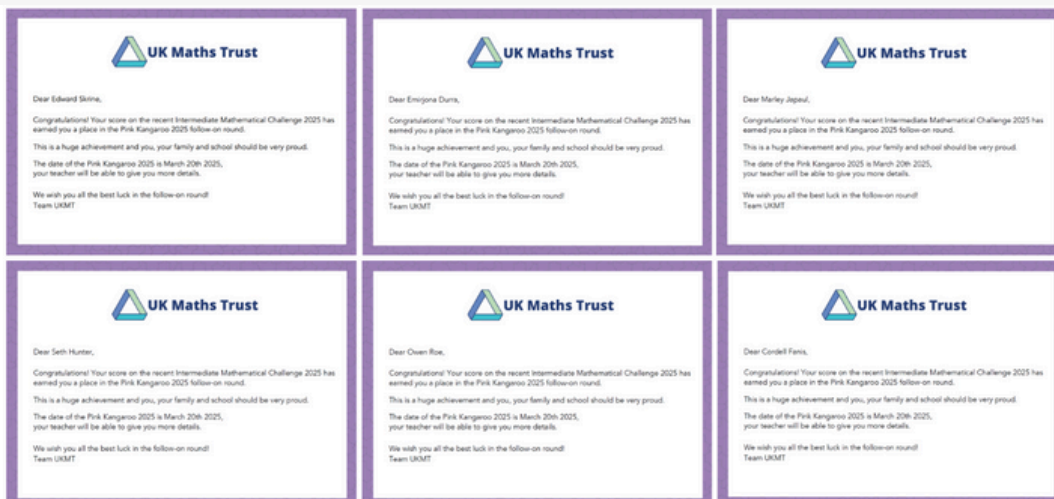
UK Maths Trust

Dear Edward Skrine,

Congratulations! Your score on the recent Intermediate Mathematical Challenge 2025 has earned you a place in the Pink Kangaroo 2025 follow-on round.

This is a huge achievement and you, your family and school should be very proud.

The date of the Pink Kangaroo 2025 is March 20th 2025, your teacher will be able to give you more details.

We wish you all the best luck in the follow-on round!
Team UKMT

UK Maths Trust

Dear Emirjona Durra,

Congratulations! Your score on the recent Intermediate Mathematical Challenge 2025 has earned you a place in the Pink Kangaroo 2025 follow-on round.

This is a huge achievement and you, your family and school should be very proud.

The date of the Pink Kangaroo 2025 is March 20th 2025, your teacher will be able to give you more details.

We wish you all the best luck in the follow-on round!
Team UKMT

UK Maths Trust

Dear Marley Jepeul,

Congratulations! Your score on the recent Intermediate Mathematical Challenge 2025 has earned you a place in the Pink Kangaroo 2025 follow-on round.

This is a huge achievement and you, your family and school should be very proud.

The date of the Pink Kangaroo 2025 is March 20th 2025, your teacher will be able to give you more details.

We wish you all the best luck in the follow-on round!
Team UKMT

UK Maths Trust

Dear Seth Hunter,

Congratulations! Your score on the recent Intermediate Mathematical Challenge 2025 has earned you a place in the Pink Kangaroo 2025 follow-on round.

This is a huge achievement and you, your family and school should be very proud.

The date of the Pink Kangaroo 2025 is March 20th 2025, your teacher will be able to give you more details.

We wish you all the best luck in the follow-on round!
Team UKMT

UK Maths Trust

Dear Owen Roe,

Congratulations! Your score on the recent Intermediate Mathematical Challenge 2025 has earned you a place in the Pink Kangaroo 2025 follow-on round.

This is a huge achievement and you, your family and school should be very proud.

The date of the Pink Kangaroo 2025 is March 20th 2025, your teacher will be able to give you more details.

We wish you all the best luck in the follow-on round!
Team UKMT

UK Maths Trust

Dear Cordell Fanis,

Congratulations! Your score on the recent Intermediate Mathematical Challenge 2025 has earned you a place in the Pink Kangaroo 2025 follow-on round.

This is a huge achievement and you, your family and school should be very proud.

The date of the Pink Kangaroo 2025 is March 20th 2025, your teacher will be able to give you more details.

We wish you all the best luck in the follow-on round!
Team UKMT